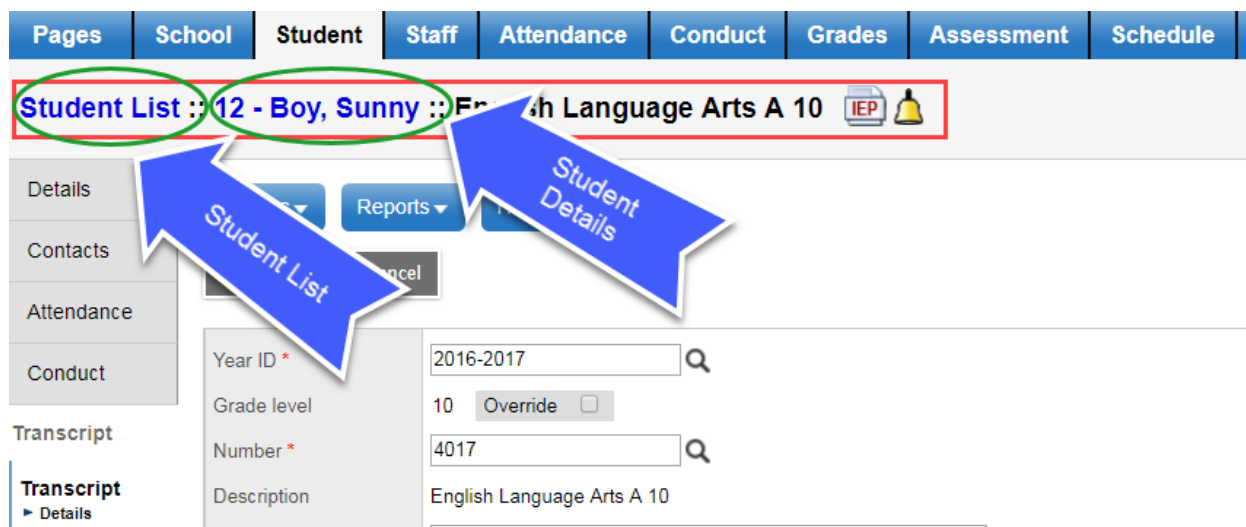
Pages School Student Staff Attendance Conduct Grades Assessment Schedule

Student List :: 12 - Boy, Sunny :: En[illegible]h Language Arts A 10 IEP

Details
Contacts
Attendance
Conduct

Transcript

Transcript
► Details

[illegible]s ▾ Reports ▾ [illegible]

Student List

Student Details

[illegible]ncel

Year ID * 2016-2017
Grade level 10 Override
Number * 4017
Description English Language Arts A 10